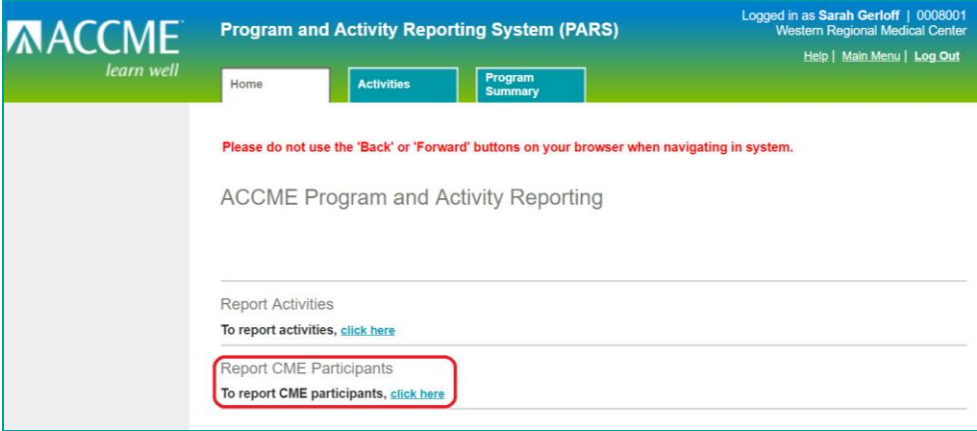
ACCME
learn well

Program and Activity Reporting System (PARS)

Logged in as Sarah Gerloff | 0008001
Western Regional Medical Center

Help | Main Menu | Log Out

Home
Activities
Program Summary

Please do not use the 'Back' or 'Forward' buttons on your browser when navigating in system.

ACCME Program and Activity Reporting

Report Activities
To report activities, click here

Report CME Participants
To report CME participants, click here